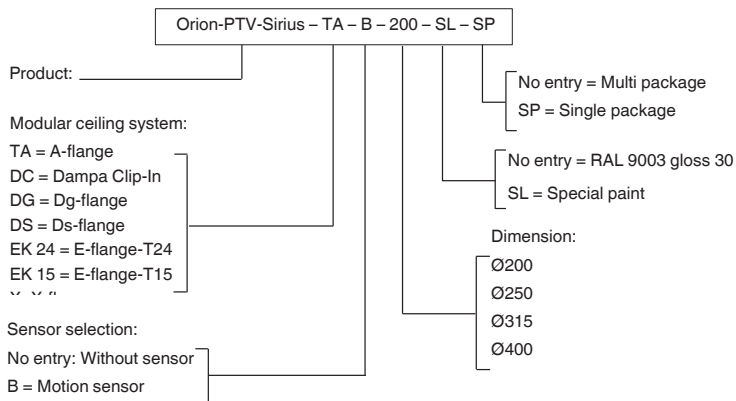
Orion-PTV-Sirius – TA – B – 200 – SL – SP

Product:

Modular ceiling system:
TA = A-flange
DC = Dampa Clip-In
DG = Dg-flange
DS = Ds-flange
EK 24 = E-flange-T24
EK 15 = E-flange-T15
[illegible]

Sensor selection:
No entry: Without sensor
B = Motion sensor

No entry = Multi package
SP = Single package

No entry = RAL 9003 gloss 30
SL = Special paint

Dimension:
Ø200
Ø250
Ø315
Ø400